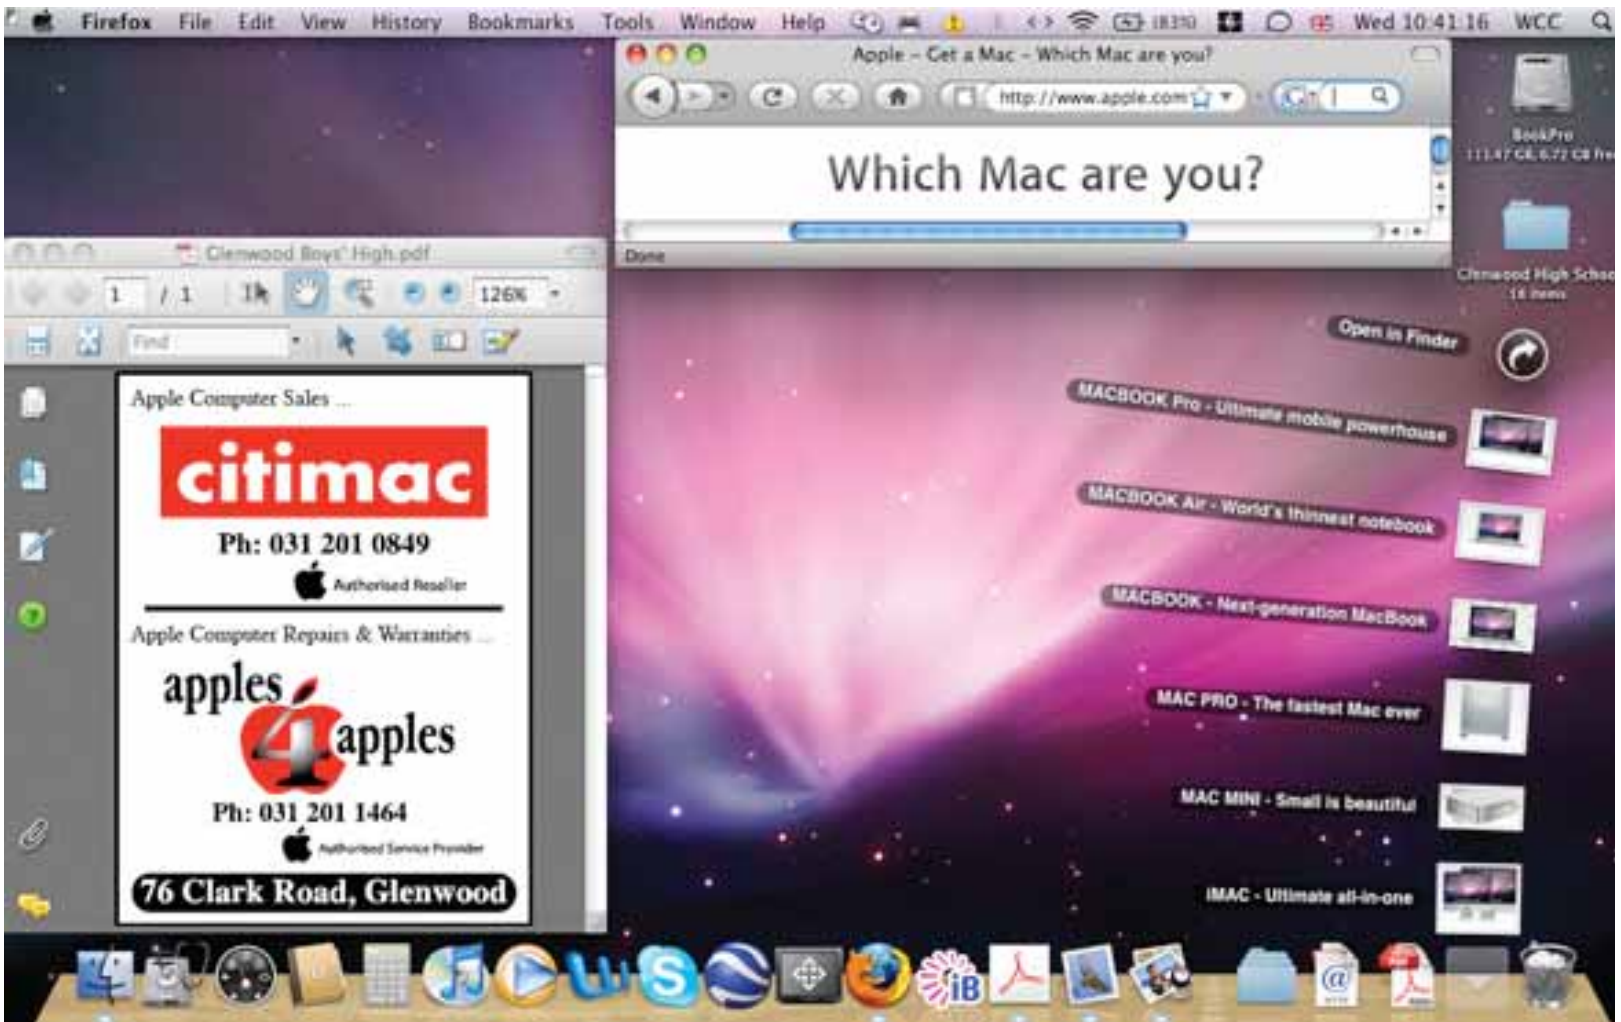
Firefox File Edit View History Bookmarks Tools Window Help Wed 10:41:16 WCC

Apple - Get a Mac - Which Mac are you?

http://www.apple.com

Which Mac are you?

Done

BookPro
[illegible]

Glenwood High School
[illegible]

Glenwood Boys' High.pdf

1 / 1 126%

Find

Apple Computer Sales ...

citimac

Ph: 031 201 0849

Authorised Reseller

Apple Computer Repairs & Warranties ...

apples 4 apples

Ph: 031 201 1464

Authorised Service Provider

76 Clark Road, Glenwood

Open in Finder

MACBOOK Pro - Ultimate mobile powerhouse

MACBOOK Air - World's thinnest notebook

MACBOOK - Next-generation MacBook

MAC PRO - The fastest Mac ever

MAC MINI - Small is beautiful

iMAC - Ultimate all-in-one